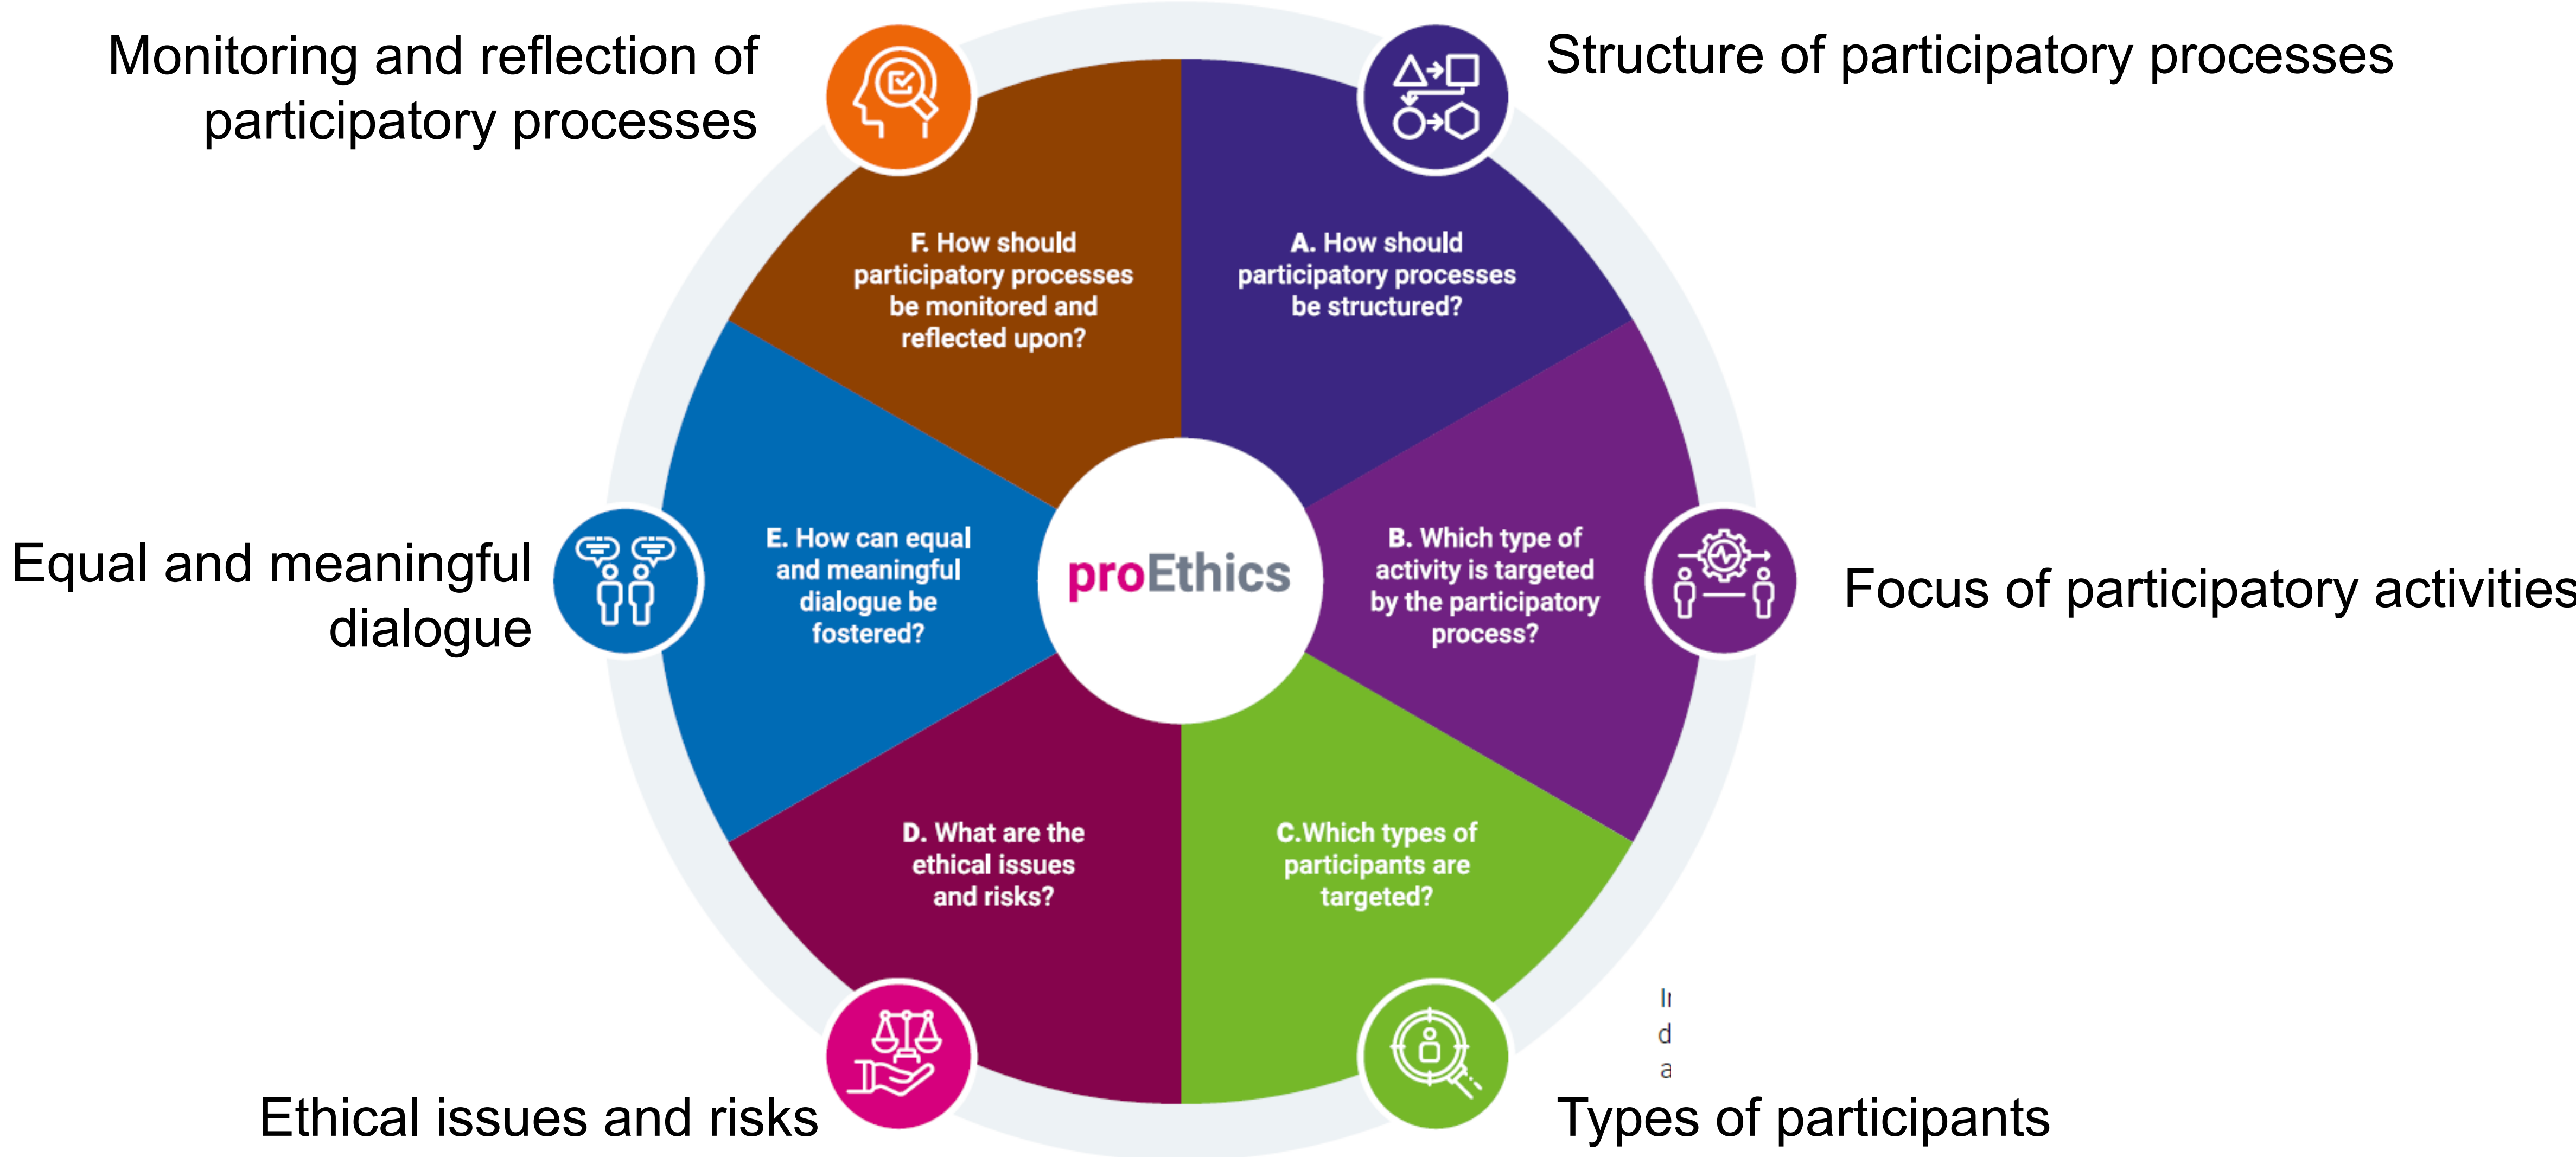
Monitoring and reflection of participatory processes

Structure of participatory processes

F. How should participatory processes be monitored and reflected upon?

A. How should participatory processes be structured?

Equal and meaningful dialogue

E. How can equal and meaningful dialogue be fostered?

proEthics

B. Which type of activity is targeted by the participatory process?

Focus of participatory activities

D. What are the ethical issues and risks?

C.Which types of participants are targeted?

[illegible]

Ethical issues and risks

Types of participants